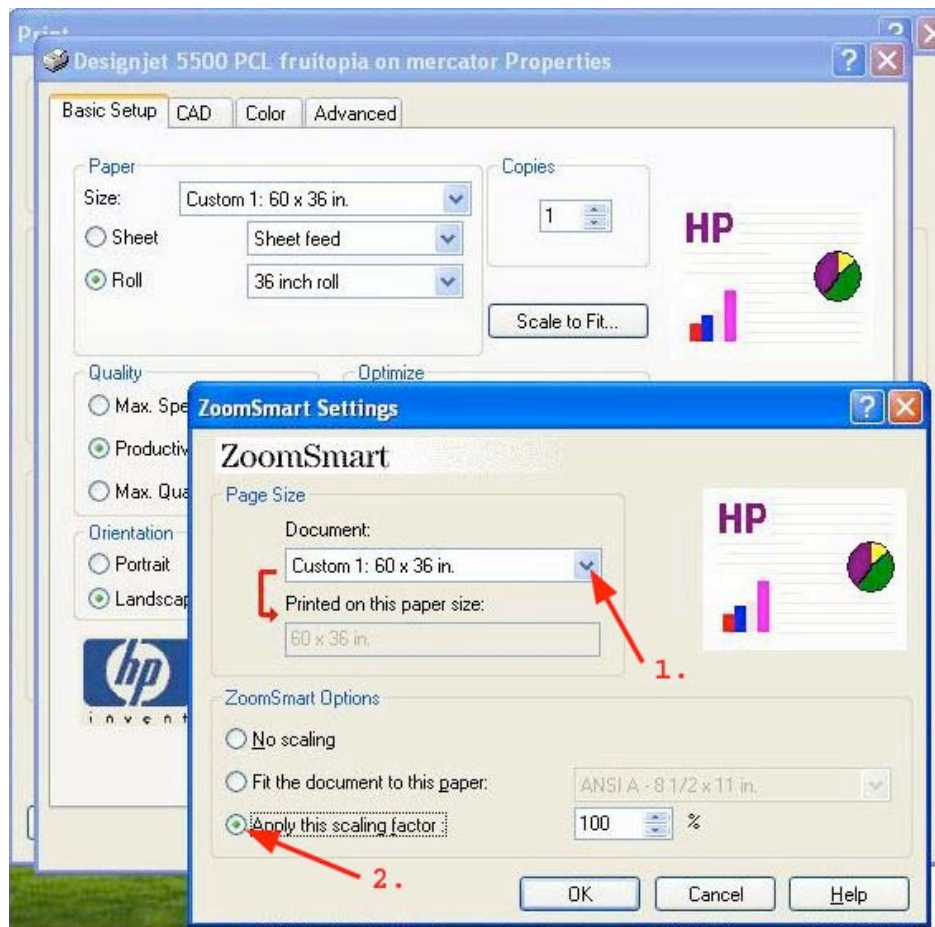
Print

Designjet 5500 PCL fruitopia on mercator Properties

Basic Setup | CAD | Color | Advanced

Paper
Size: Custom 1: 60 x 36 in.
Sheet — Sheet feed
Roll — 36 inch roll

Copies
1

Scale to Fit...

HP

Quality
Max. Spe
Productiv
Max. Qua

Optimize

Orientation
Portrait
Landscap

hp
invent

ZoomSmart Settings

ZoomSmart

Page Size
Document:
Custom 1: 60 x 36 in.
Printed on this paper size:
60 x 36 in.

HP

1.

ZoomSmart Options
No scaling
Fit the document to this paper: ANSI A - 8 1/2 x 11 in.
Apply this scaling factor: 100 %

2.

OK Cancel Help